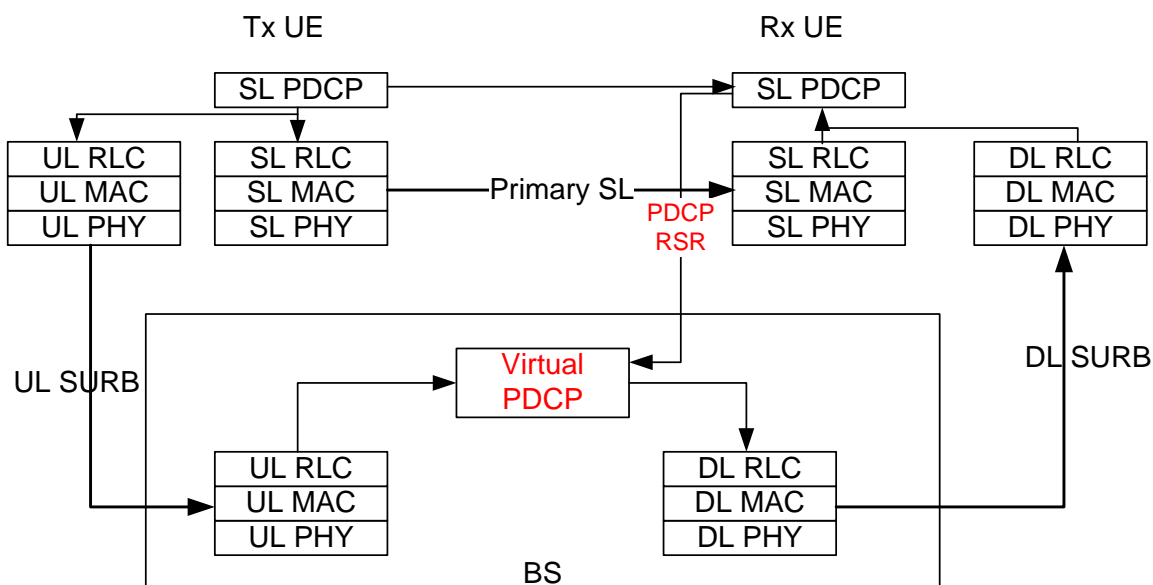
Tx UE

Rx UE

SL PDCP

SL PDCP

UL RLC
UL MAC
UL PHY

SL RLC
SL MAC
SL PHY

Primary SL

SL RLC
SL MAC
SL PHY

DL RLC
DL MAC
DL PHY

PDCP
RSR

UL SURB

Virtual
PDCP

DL SURB

UL RLC
UL MAC
UL PHY

DL RLC
DL MAC
DL PHY

BS